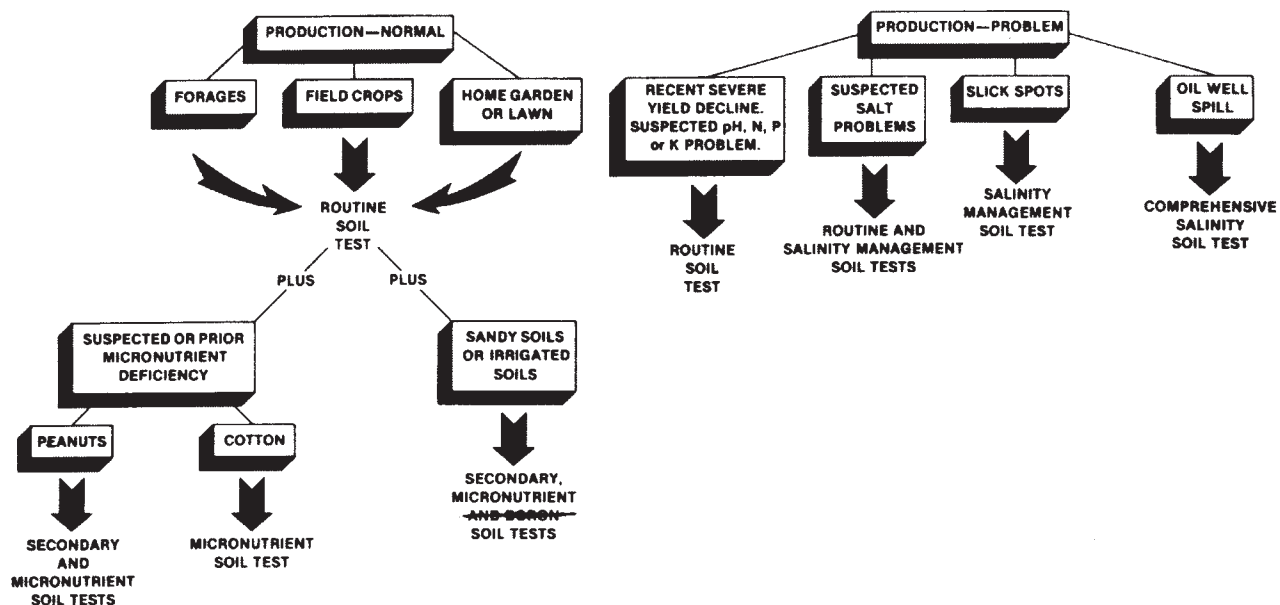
PRODUCTION—NORMAL

FORAGES

FIELD CROPS

HOME GARDEN OR LAWN

ROUTINE SOIL TEST

PLUS

PLUS

SUSPECTED OR PRIOR MICRONUTRIENT DEFICIENCY

PEANUTS

SECONDARY AND MICRONUTRIENT SOIL TESTS

COTTON

MICRONUTRIENT SOIL TEST

SANDY SOILS OR IRRIGATED SOILS

SECONDARY, MICRONUTRIENT ~~AND BORON~~ SOIL TESTS

PRODUCTION—PROBLEM

RECENT SEVERE YIELD DECLINE. SUSPECTED pH, N, P or K PROBLEM.

ROUTINE SOIL TEST

SUSPECTED SALT PROBLEMS

ROUTINE AND SALINITY MANAGEMENT SOIL TESTS

SLICK SPOTS

SALINITY MANAGEMENT SOIL TEST

OIL WELL SPILL

COMPREHENSIVE SALINITY SOIL TEST